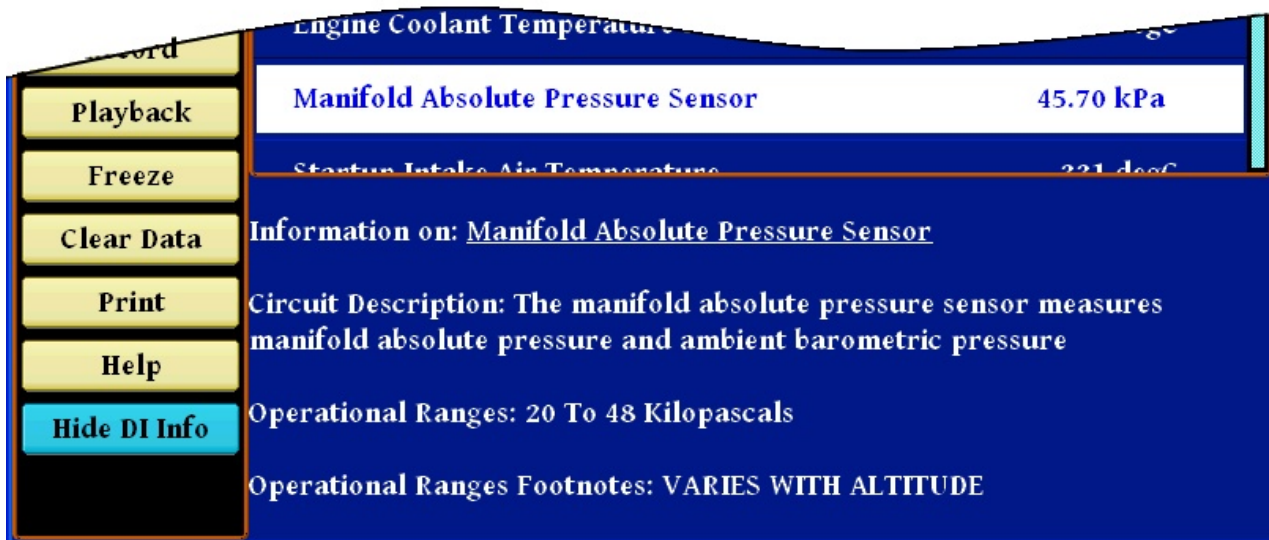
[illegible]cord

Playback

Freeze

Clear Data

Print

Help

Hide DI Info

Engine Coolant Temperatu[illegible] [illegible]

Manifold Absolute Pressure Sensor 45.70 kPa

Startup Intake Air Temperature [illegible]

Information on: Manifold Absolute Pressure Sensor

Circuit Description: The manifold absolute pressure sensor measures manifold absolute pressure and ambient barometric pressure

Operational Ranges: 20 To 48 Kilopascals

Operational Ranges Footnotes: VARIES WITH ALTITUDE